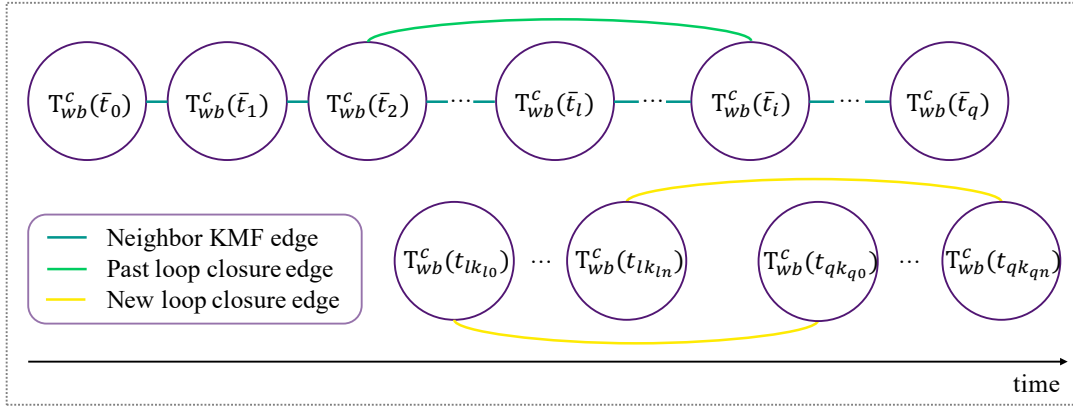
$\mathrm{T}_{wb}^{c}(\bar{t}_0)$ $\mathrm{T}_{wb}^{c}(\bar{t}_1)$ $\mathrm{T}_{wb}^{c}(\bar{t}_2)$ ⋯ $\mathrm{T}_{wb}^{c}(\bar{t}_l)$ ⋯ $\mathrm{T}_{wb}^{c}(\bar{t}_i)$ ⋯ $\mathrm{T}_{wb}^{c}(\bar{t}_q)$

Neighbor KMF edge
Past loop closure edge
New loop closure edge

$\mathrm{T}_{wb}^{c}(t_{lk_{l0}})$ ⋯ $\mathrm{T}_{wb}^{c}(t_{lk_{ln}})$ $\mathrm{T}_{wb}^{c}(t_{qk_{q0}})$ ⋯ $\mathrm{T}_{wb}^{c}(t_{qk_{qn}})$

time